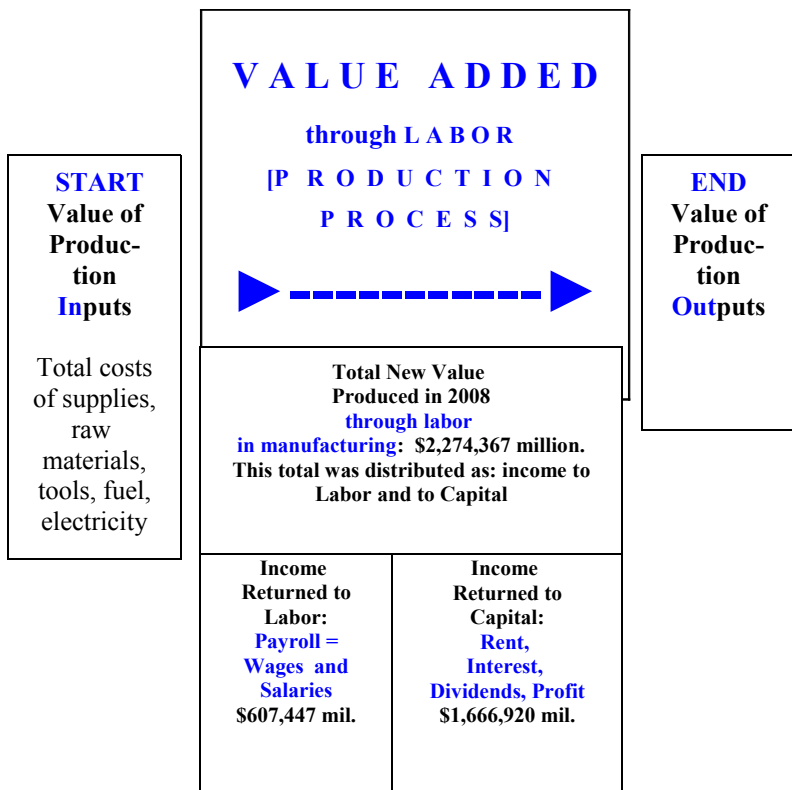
START
Value of Production Inputs

Total costs of supplies, raw materials, tools, fuel, electricity

V A L U E A D D E D

through L A B O R

[P R O D U C T I O N P R O C E S S]

END
Value of Production Outputs

Total New Value Produced in 2008 through labor in manufacturing: $2,274,367 million. This total was distributed as: income to Labor and to Capital

| Income Returned to Labor: Payroll = Wages and Salaries $607,447 mil. | Income Returned to Capital: Rent, Interest, Dividends, Profit $1,666,920 mil. |
|---|---|